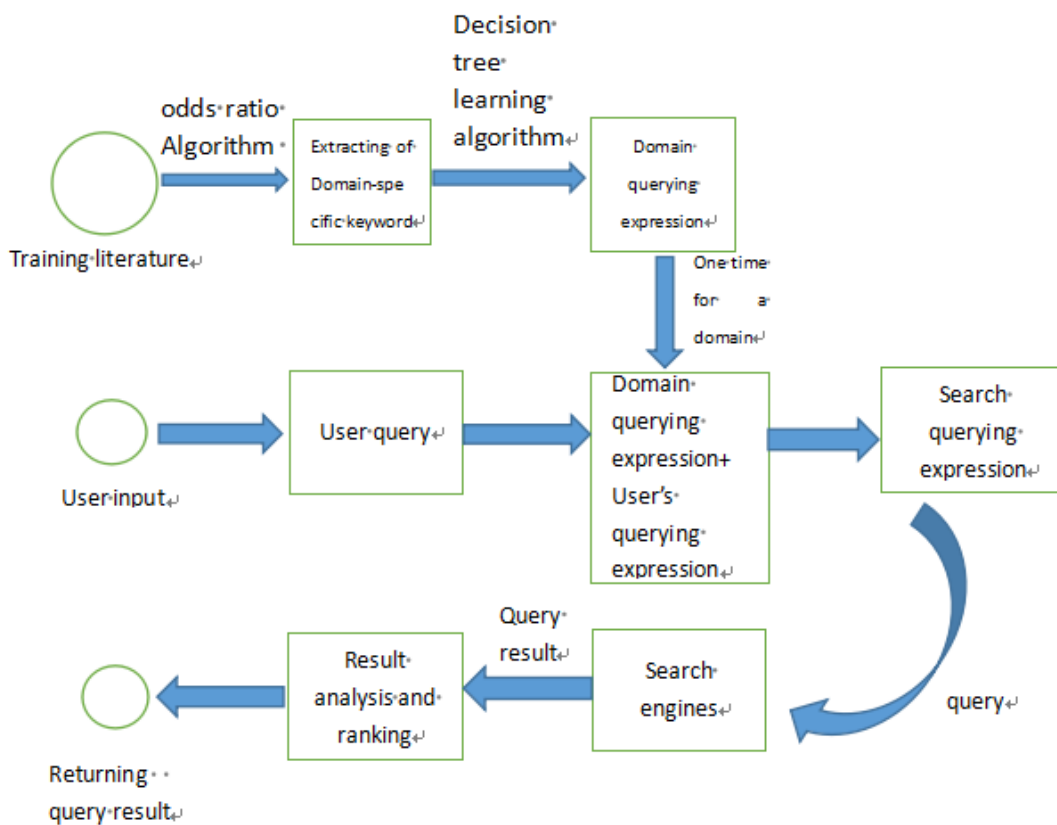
Decision tree learning algorithm

odds ratio Algorithm

Extracting of Domain-specific keyword

Domain querying expression

Training literature

One time for a domain

User input

User query

Domain querying expression+ User's querying expression

Search querying expression

query

Query result

Result analysis and ranking

Search engines

Returning query result